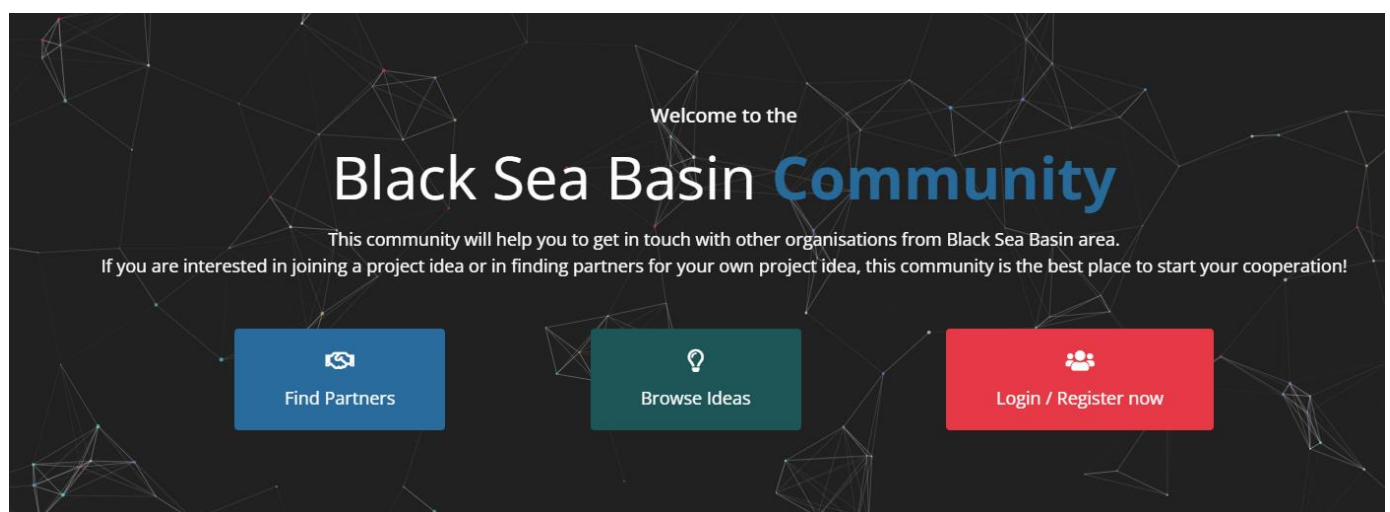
Welcome to the

Black Sea Basin Community

This community will help you to get in touch with other organisations from Black Sea Basin area.
If you are interested in joining a project idea or in finding partners for your own project idea, this community is the best place to start your cooperation!

Find Partners

Browse Ideas

Login / Register now